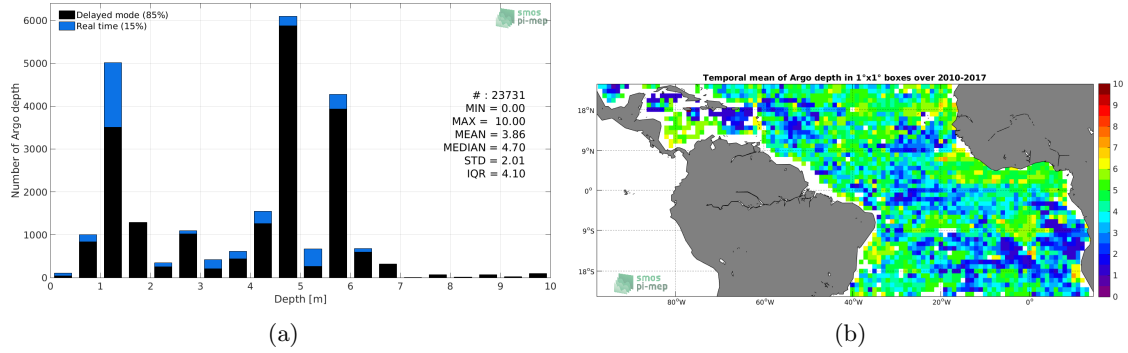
Delayed mode (85%)
Real time (15%)

smos pi-mep

6000
5000
4000
3000
2000
1000
0

Number of Argo depth

# : 23731
MIN = 0.00
MAX = 10.00
MEAN = 3.86
MEDIAN = 4.70
STD = 2.01
IQR = 4.10

0 1 2 3 4 5 6 7 8 9 10
Depth [m]

(a)

Temporal mean of Argo depth in 1°x1° boxes over 2010-2017

18°N
9°N
0°
9°S
18°S

80°W 60°W 40°W 20°W 0°

10
9
8
7
6
5
4
3
2
1
0

smos pi-mep

(b)